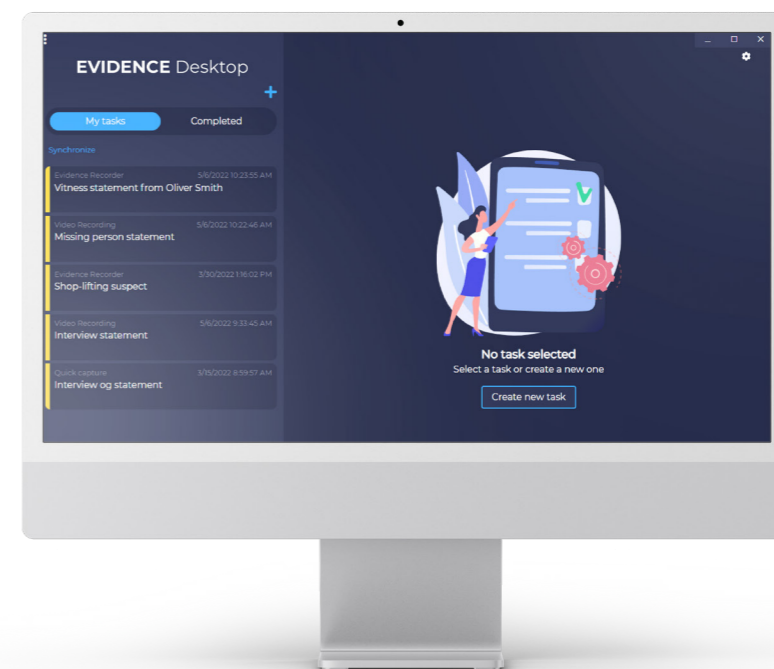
EVIDENCE Desktop

+

My tasks

Completed

Synchronize

Evidence Recorder 5/6/2022 10:23:55 AM
Vitness statement from Oliver Smith

Video Recording 5/6/2022 10:22:46 AM
Missing person statement

Evidence Recorder 3/30/2022 1:16:02 PM
Shop-lifting suspect

Video Recording 5/6/2022 9:33:45 AM
Interview statement

Quick capture 3/15/2022 8:59:57 AM
Interview og statement

No task selected
Select a task or create a new one

Create new task